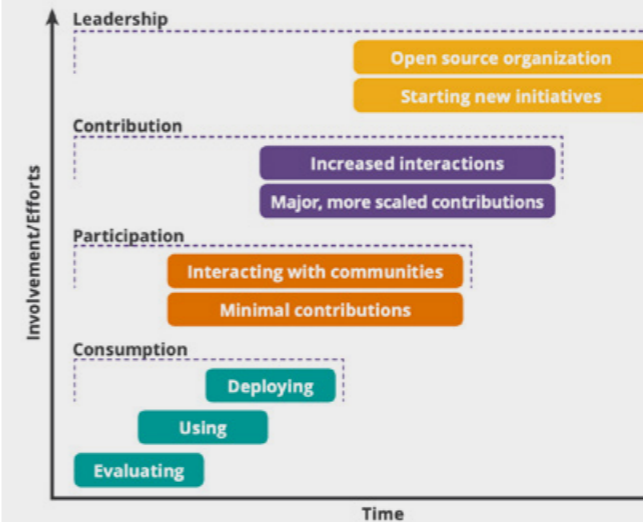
Leadership
Open source organization
Starting new initiatives
Contribution
Increased interactions
Major, more scaled contributions
Participation
Interacting with communities
Minimal contributions
Consumption
Deploying
Using
Evaluating
Involvement/Efforts
Time